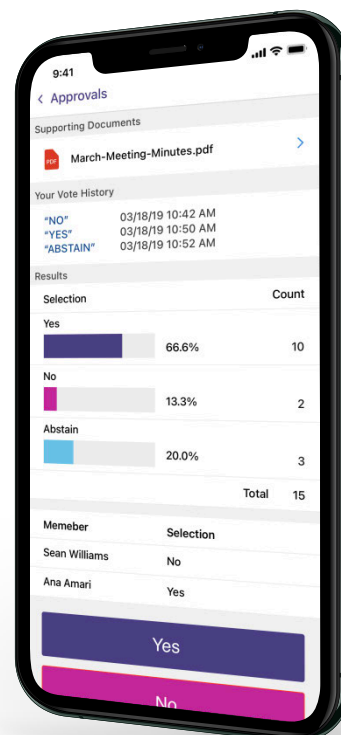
9:41

< Approvals

Supporting Documents

PDF March-Meeting-Minutes.pdf >

Your Vote History

"NO" 03/18/19 10:42 AM
"YES" 03/18/19 10:50 AM
"ABSTAIN" 03/18/19 10:52 AM

Results

| Selection | | Count |
|---|---|---|
| Yes | 66.6% | 10 |
| No | 13.3% | 2 |
| Abstain | 20.0% | 3 |
| | Total | 15 |

| Memeber | Selection |
|---|---|
| Sean Williams | No |
| Ana Amari | Yes |

Yes

No